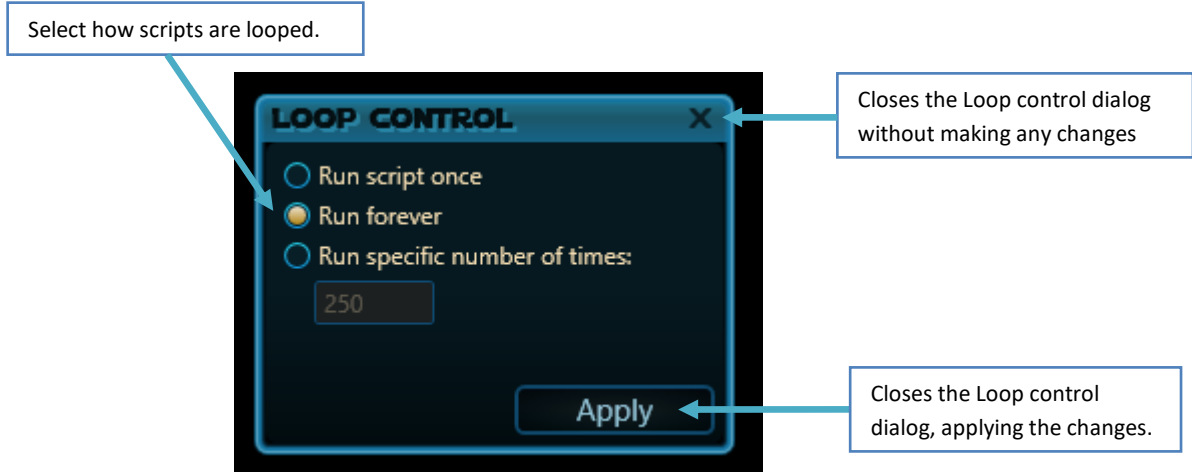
Select how scripts are looped.

LOOP CONTROL

X

Closes the Loop control dialog without making any changes

Run script once

Run forever

Run specific number of times:

250

Apply

Closes the Loop control dialog, applying the changes.